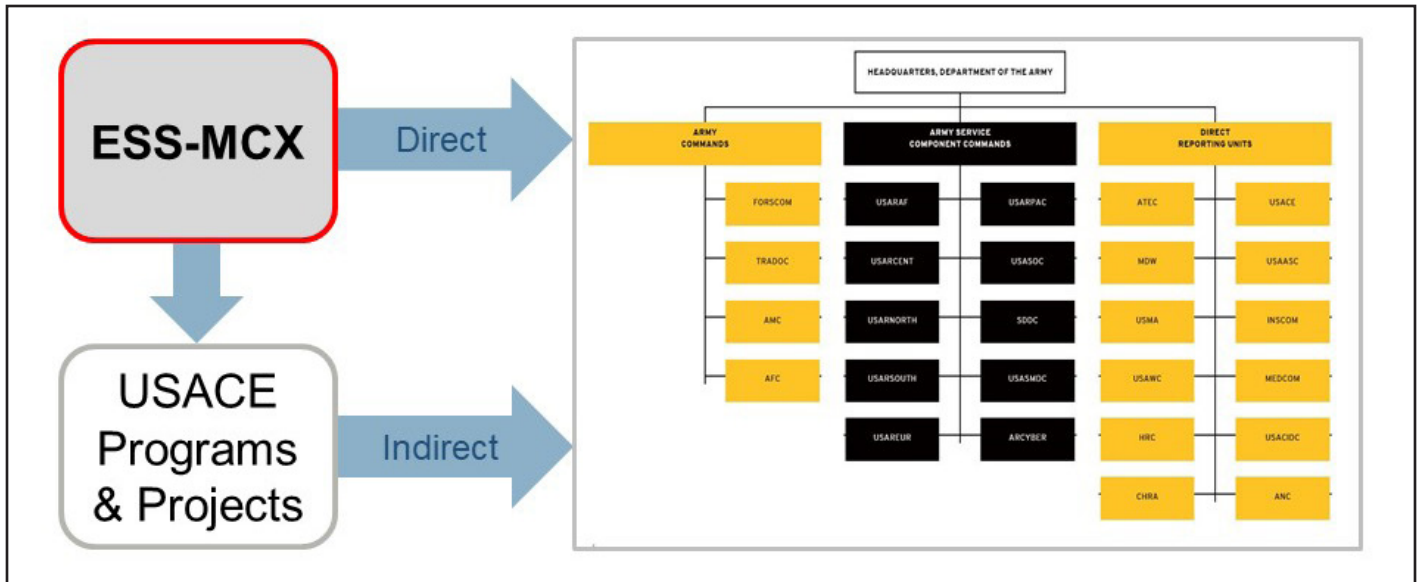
ESS-MCX

Direct

USACE Programs & Projects

Indirect

HEADQUARTERS, DEPARTMENT OF THE ARMY

ARMY COMMANDS

FORSCOM

TRADOC

AMC

AFC

ARMY SERVICE COMPONENT COMMANDS

USARAF

USARPAC

USARCENT

USASOC

USARNORTH

SDDC

USARSOUTH

USASMDC

USAREUR

ARCYBER

DIRECT REPORTING UNITS

ATEC

USACE

MDW

USAASC

USMA

INSCOM

USAWC

MEDCOM

HRC

USACIDC

CHRA

ANC